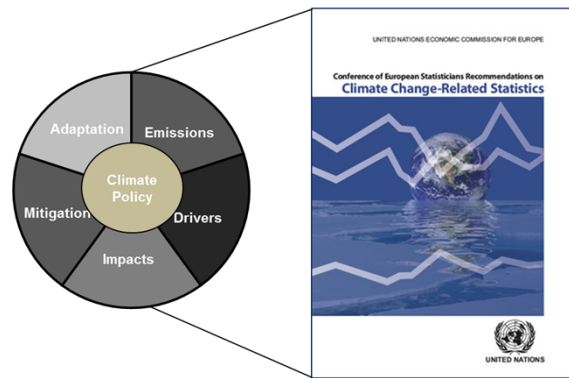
Adaptation

Emissions

Climate Policy

Mitigation

Drivers

Impacts

UNITED NATIONS ECONOMIC COMMISSION FOR EUROPE

Conference of European Statisticians Recommendations on
Climate Change-Related Statistics

UNITED NATIONS